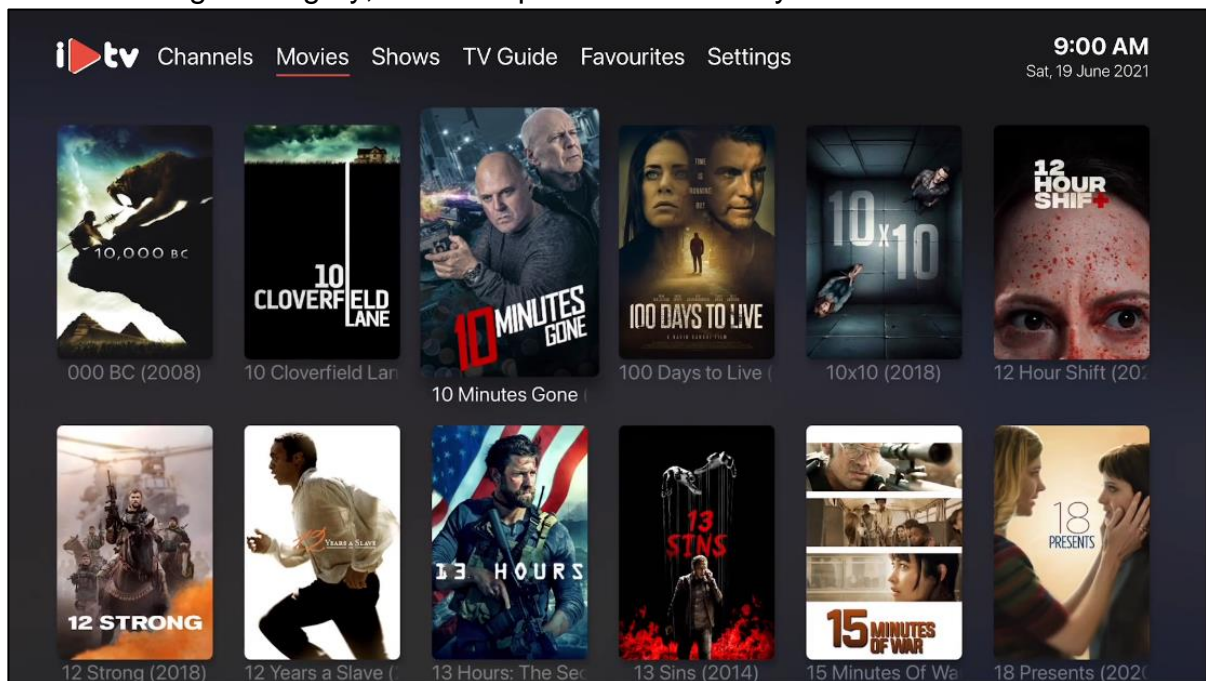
i▶tv Channels Movies Shows TV Guide Favourites Settings

9:00 AM
Sat, 19 June 2021

10,000 BC
000 BC (2008)

10 CLOVERFIELD LANE
10 Cloverfield Lan

10 MINUTES GONE
10 Minutes Gone (

100 DAYS TO LIVE
100 Days to Live (

10x10
10x10 (2018)

12 HOUR SHIFT
12 Hour Shift (202

12 STRONG
12 Strong (2018)

12 YEARS A SLAVE
12 Years a Slave (

13 HOURS
13 Hours: The Sec

13 SINS
13 Sins (2014)

15 MINUTES OF WAR
15 Minutes Of Wa

18 PRESENTS
18 Presents (202